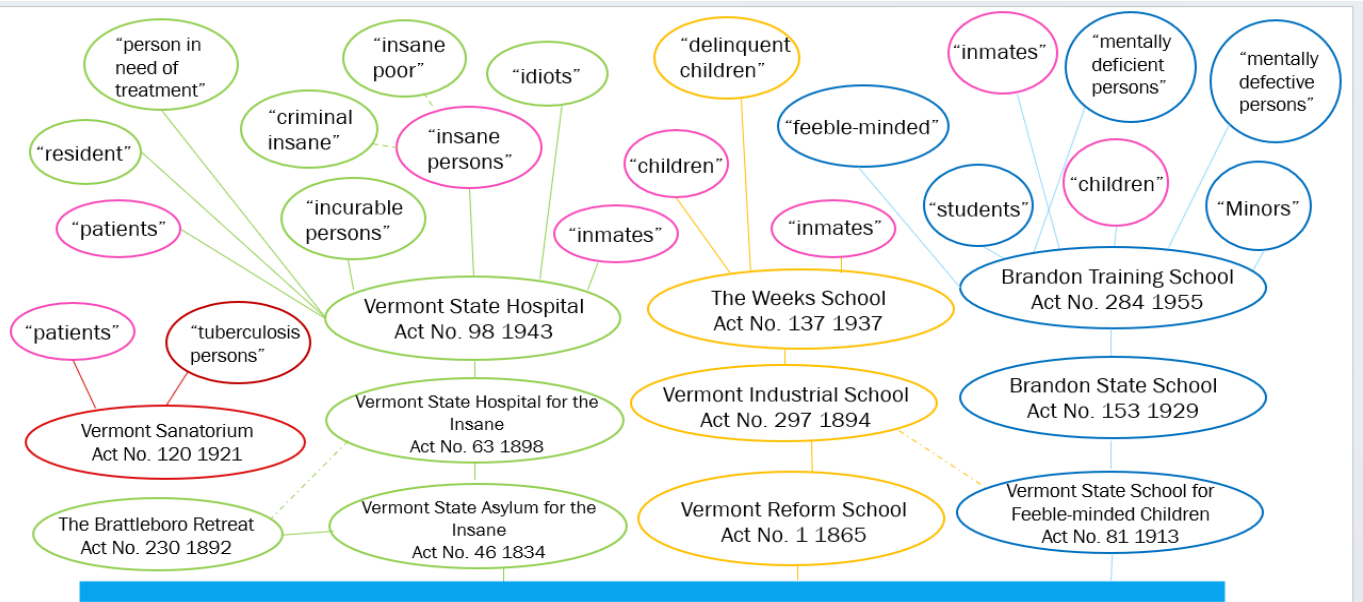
“person in need of treatment”

“insane poor”

“idiots”

“criminal insane”

“insane persons”

“resident”

“incurable persons”

“patients”

“inmates”

Vermont State Hospital
Act No. 98 1943

“delinquent children”

“children”

“inmates”

The Weeks School
Act No. 137 1937

“inmates”

“mentally deficient persons”

“mentally defective persons”

“feeble-minded”

“students”

“children”

“Minors”

Brandon Training School
Act No. 284 1955

“patients”

“tuberculosis persons”

Vermont Sanatorium
Act No. 120 1921

Vermont State Hospital for the Insane
Act No. 63 1898

Vermont Industrial School
Act No. 297 1894

Brandon State School
Act No. 153 1929

The Brattleboro Retreat
Act No. 230 1892

Vermont State Asylum for the Insane
Act No. 46 1834

Vermont Reform School
Act No. 1 1865

Vermont State School for Feeble-minded Children
Act No. 81 1913